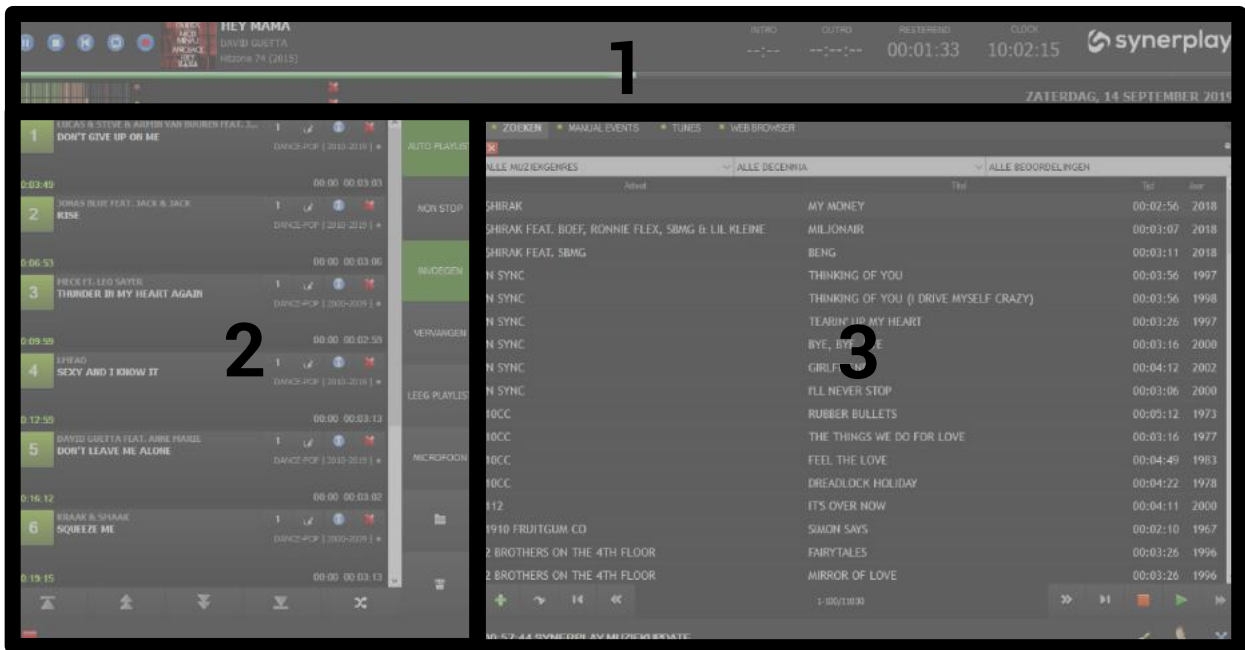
HEY MAMA
DAVID GUETTA
Hitzone 74 (2015)

INTRO --:--
OUTRO --:--:--
RESTEREND 00:01:33
CLOCK 10:02:15

synerplay

1

ZATERDAG, 14 SEPTEMBER 2019

1 LUCAS & STEVE & AFFIN VAN BUUREN FEAT. J...
DON'T GIVE UP ON ME
DANCE-POP | 2010-2019 |
0:03:49 00:00 00:03:03

2 JONAS BLUE FEAT. JACK & JACK
RISE
DANCE-POP | 2010-2019 |
0:06:53 00:00 00:03:06

3 PECK FT. LEO SAYER
THUNDER IN MY HEART AGAIN
DANCE-POP | 2000-2009 |
0:09:59 00:00 00:02:55

4 LMFAO
SEXY AND I KNOW IT
DANCE-POP | 2010-2019 |
0:12:55 00:00 00:03:13

5 DAVID GUETTA FEAT. ANNE MARIE
DON'T LEAVE ME ALONE
DANCE-POP | 2010-2019 |
0:16:12 00:00 00:03:02

6 KRAAK & SMAAK
SQUEEZE ME
DANCE-POP | 2000-2009 |
0:19:15 00:00 00:03:13

2

AUTO PLAYLIST
NON STOP
INVOEGEN
VERVANGEN
LEEG PLAYLIST
MICROFOON

ZOEKEN MANUAL EVENTS TUNES WEB BROWSER

ALLE MUZIEKGENRES | ALLE DECENNIA | ALLE BEOORDELINGEN

| Artiest | Titel | Tijd | Jaar |
|---|---|---|---|
| SHIRAK | MY MONEY | 00:02:56 | 2018 |
| SHIRAK FEAT. BOEF, RONNIE FLEX, SBMG & LIL KLEINE | MILJONAIR | 00:03:07 | 2018 |
| SHIRAK FEAT. SBMG | BENG | 00:03:11 | 2018 |
| N SYNC | THINKING OF YOU | 00:03:56 | 1997 |
| N SYNC | THINKING OF YOU (I DRIVE MYSELF CRAZY) | 00:03:56 | 1998 |
| N SYNC | TEARIN' UP MY HEART | 00:03:26 | 1997 |
| N SYNC | BYE, B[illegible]E | 00:03:16 | 2000 |
| N SYNC | GIRLF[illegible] | 00:04:12 | 2002 |
| N SYNC | I'LL NEVER STOP | 00:03:06 | 2000 |
| 10CC | RUBBER BULLETS | 00:05:12 | 1973 |
| 10CC | THE THINGS WE DO FOR LOVE | 00:03:16 | 1977 |
| 10CC | FEEL THE LOVE | 00:04:49 | 1983 |
| 10CC | DREADLOCK HOLIDAY | 00:04:22 | 1978 |
| 112 | IT'S OVER NOW | 00:04:11 | 2000 |
| 1910 FRUITGUM CO | SIMON SAYS | 00:02:10 | 1967 |
| 2 BROTHERS ON THE 4TH FLOOR | FAIRYTALES | 00:03:26 | 1996 |
| 2 BROTHERS ON THE 4TH FLOOR | MIRROR OF LOVE | 00:03:26 | 1996 |

3

1-100/11030

09:57:44 SYNERPLAY MUZIEKUPDATE